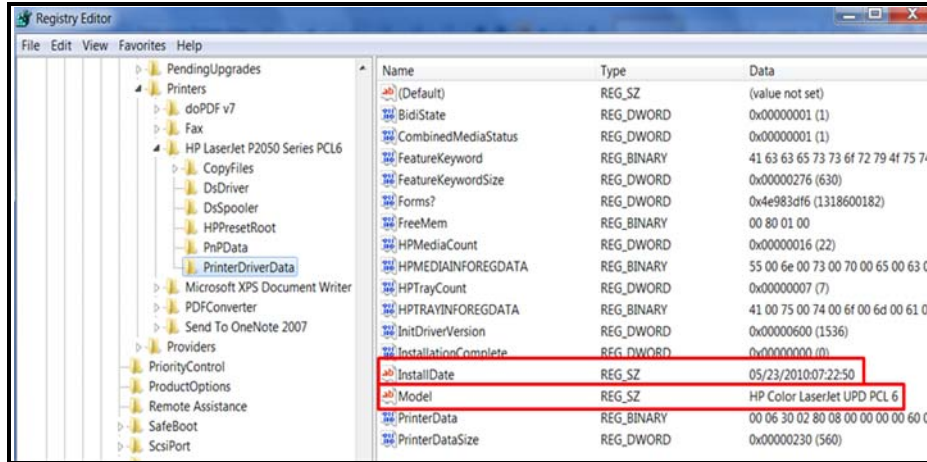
Registry Editor

File Edit View Favorites Help

PendingUpgrades
Printers
doPDF v7
Fax
HP LaserJet P2050 Series PCL6
CopyFiles
DsDriver
DsSpooler
HPPresetRoot
PnPData
PrinterDriverData
Microsoft XPS Document Writer
PDFConverter
Send To OneNote 2007
Providers
PriorityControl
ProductOptions
Remote Assistance
SafeBoot
ScsiPort

| Name | Type | Data |
|---|---|---|
| (Default) | REG_SZ | (value not set) |
| BidiState | REG_DWORD | 0x00000001 (1) |
| CombinedMediaStatus | REG_DWORD | 0x00000001 (1) |
| FeatureKeyword | REG_BINARY | 41 63 63 65 73 73 6f 72 79 4f 75 7 |
| FeatureKeywordSize | REG_DWORD | 0x00000276 (630) |
| Forms? | REG_DWORD | 0x4e983df6 (1318600182) |
| FreeMem | REG_BINARY | 00 80 01 00 |
| HPMediaCount | REG_DWORD | 0x00000016 (22) |
| HPMEDIAINFOREGDATA | REG_BINARY | 55 00 6e 00 73 00 70 00 65 00 63 |
| HPTrayCount | REG_DWORD | 0x00000007 (7) |
| HPTRAYINFOREGDATA | REG_BINARY | 41 00 75 00 74 00 6f 00 6d 00 61 |
| InitDriverVersion | REG_DWORD | 0x00000600 (1536) |
| InstallationComplete | REG_DWORD | 0x00000000 (0) |
| InstallDate | REG_SZ | 05/23/2010:07:22:50 |
| Model | REG_SZ | HP Color LaserJet UPD PCL 6 |
| PrinterData | REG_BINARY | 00 06 30 02 80 08 00 00 00 00 60 |
| PrinterDataSize | REG_DWORD | 0x00000230 (560) |